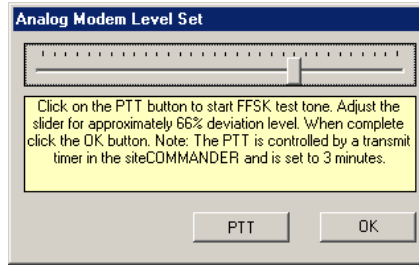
Analog Modem Level Set

Click on the PTT button to start FFSK test tone. Adjust the slider for approximately 66% deviation level. When complete click the OK button. Note: The PTT is controlled by a transmit timer in the siteCOMMANDER and is set to 3 minutes.

PTT

OK